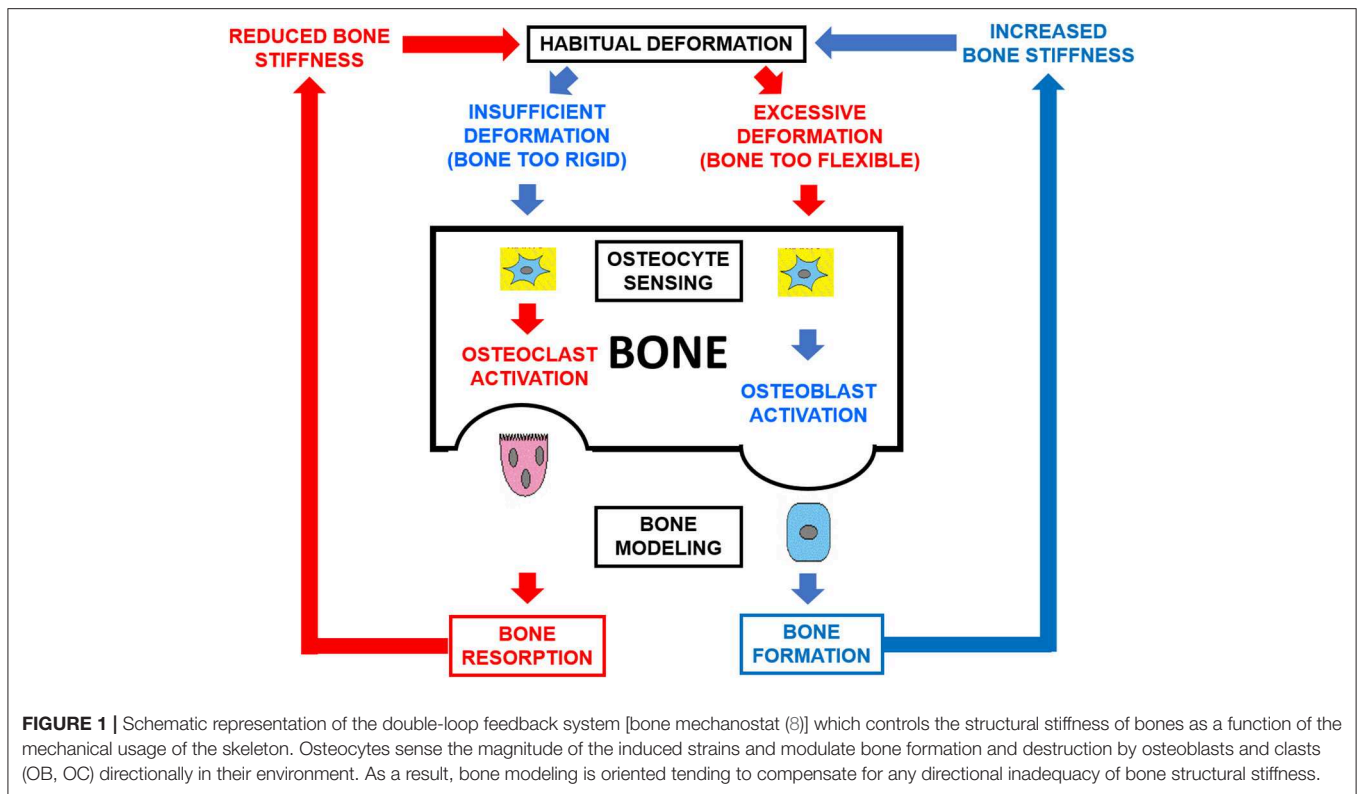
REDUCED BONE STIFFNESS

HABITUAL DEFORMATION

INCREASED BONE STIFFNESS

INSUFFICIENT DEFORMATION (BONE TOO RIGID)

EXCESSIVE DEFORMATION (BONE TOO FLEXIBLE)

OSTEOCYTE SENSING

BONE

OSTEOCLAST ACTIVATION

OSTEOBLAST ACTIVATION

BONE MODELING

BONE RESORPTION

BONE FORMATION

FIGURE 1 | Schematic representation of the double-loop feedback system [bone mechanostat (8)] which controls the structural stiffness of bones as a function of the mechanical usage of the skeleton. Osteocytes sense the magnitude of the induced strains and modulate bone formation and destruction by osteoblasts and clasts (OB, OC) directionally in their environment. As a result, bone modeling is oriented tending to compensate for any directional inadequacy of bone structural stiffness.